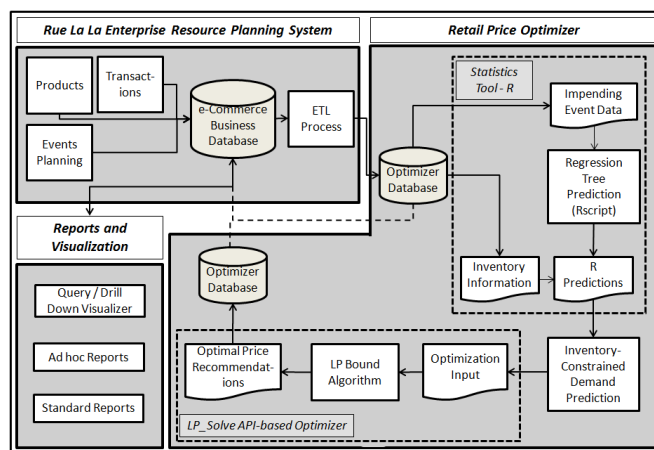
Rue La La Enterprise Resource Planning System

Retail Price Optimizer

Products

Transactions

Events Planning

e-Commerce Business Database

ETL Process

Statistics Tool - R

Impending Event Data

Optimizer Database

Regression Tree Prediction (Rscript)

Reports and Visualization

Optimizer Database

Inventory Information

R Predictions

Query / Drill Down Visualizer

Ad hoc Reports

Optimal Price Recommendations

LP Bound Algorithm

Optimization Input

Inventory-Constrained Demand Prediction

Standard Reports

LP_Solve API-based Optimizer